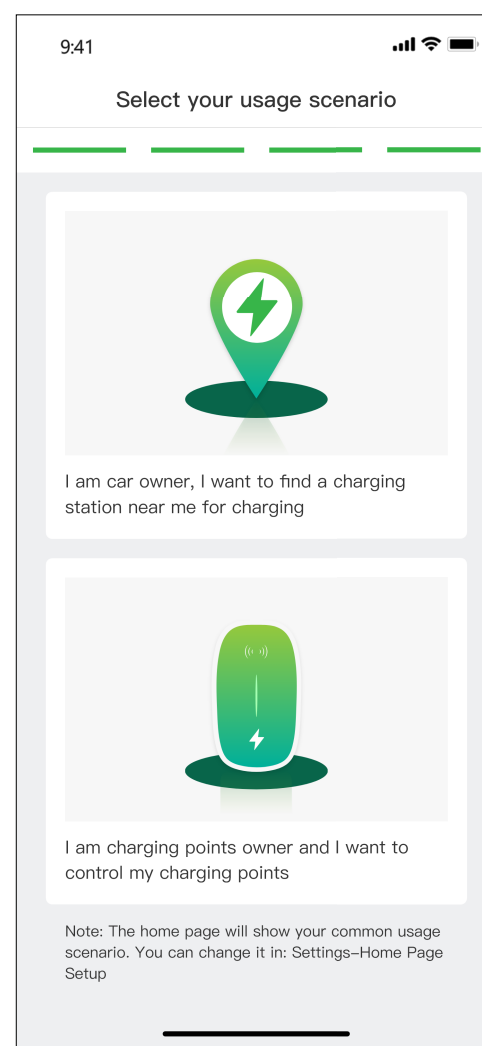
9:41

Select your usage scenario

I am car owner, I want to find a charging station near me for charging

I am charging points owner and I want to control my charging points

Note: The home page will show your common usage scenario. You can change it in: Settings–Home Page Setup